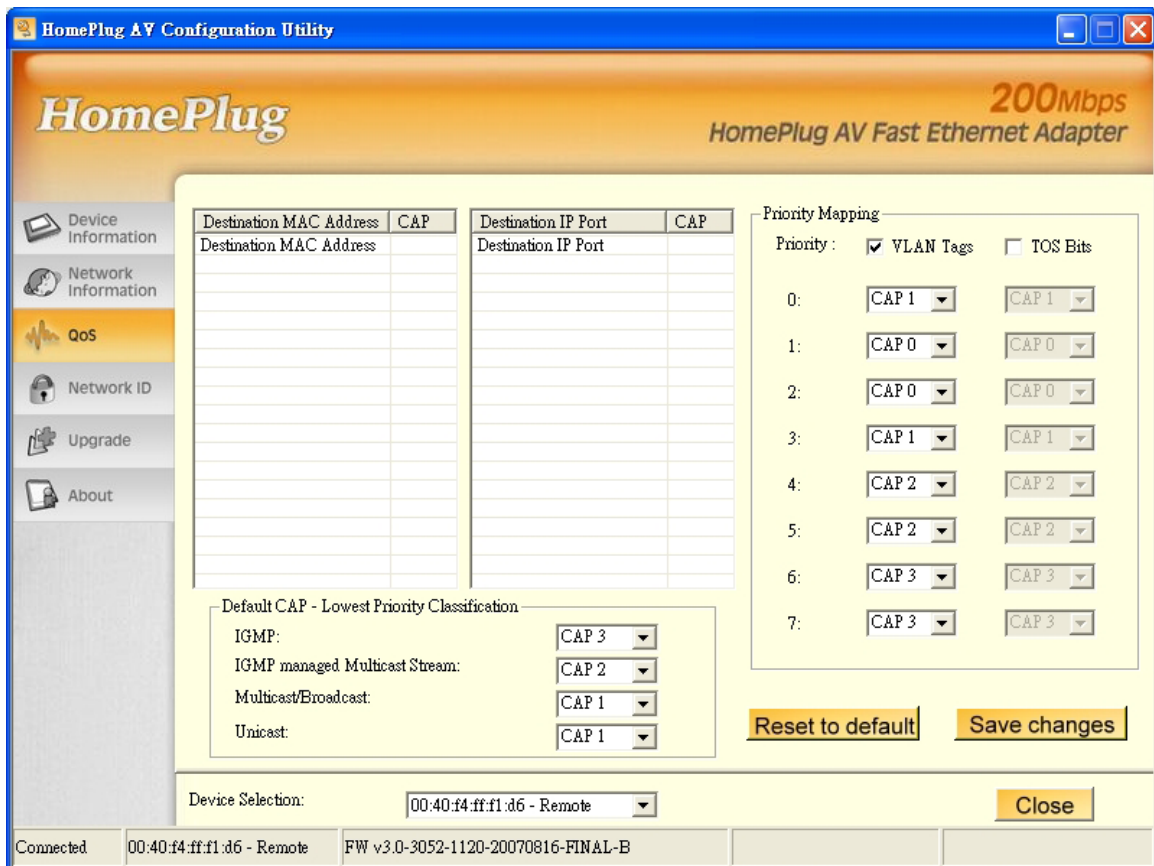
HomePlug AV Configuration Utility

HomePlug

200Mbps
HomePlug AV Fast Ethernet Adapter

Device Information
Network Information
QoS
Network ID
Upgrade
About

| Destination MAC Address | CAP |
|---|---|
| Destination MAC Address | |

| Destination IP Port | CAP |
|---|---|
| Destination IP Port | |

Priority Mapping
Priority : VLAN Tags TOS Bits

| | | |
|---|---|---|
| 0: | CAP 1 | CAP 1 |
| 1: | CAP 0 | CAP 0 |
| 2: | CAP 0 | CAP 0 |
| 3: | CAP 1 | CAP 1 |
| 4: | CAP 2 | CAP 2 |
| 5: | CAP 2 | CAP 2 |
| 6: | CAP 3 | CAP 3 |
| 7: | CAP 3 | CAP 3 |

Default CAP - Lowest Priority Classification
IGMP: CAP 3
IGMP managed Multicast Stream: CAP 2
Multicast/Broadcast: CAP 1
Unicast: CAP 1

Reset to default
Save changes

Device Selection: 00:40:f4:ff:f1:d6 - Remote
Close

Connected | 00:40:f4:ff:f1:d6 - Remote | FW v3.0-3052-1120-20070816-FINAL-B